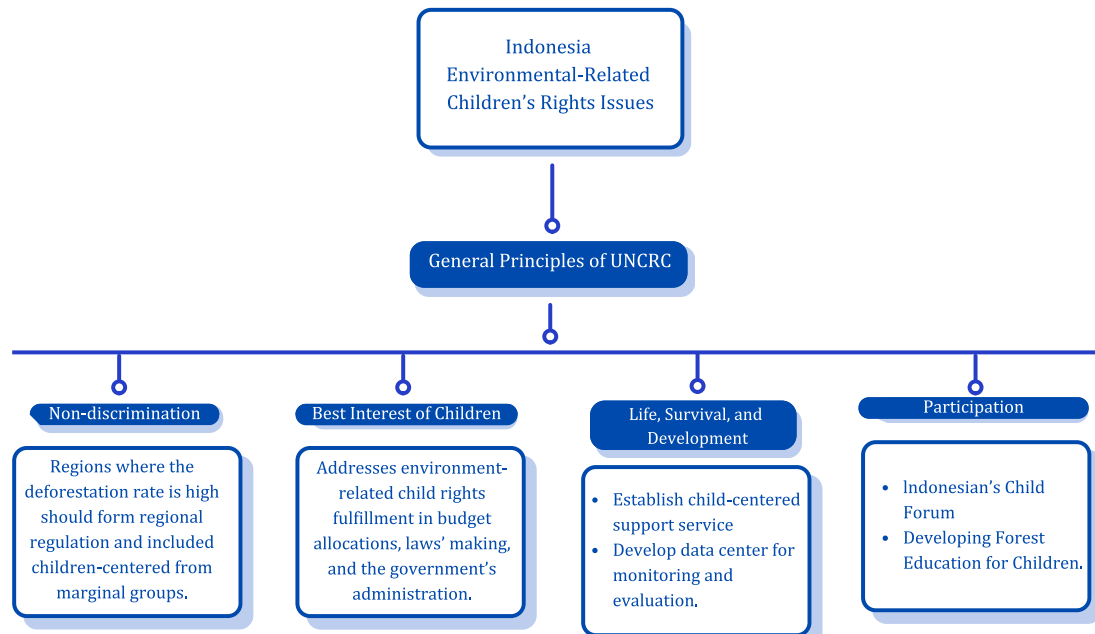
Indonesia Environmental-Related Children’s Rights Issues

General Principles of UNCRC

Non-discrimination

Regions where the deforestation rate is high should form regional regulation and included children-centered from marginal groups.

Best Interest of Children

Addresses environment-related child rights fulfillment in budget allocations, laws’ making, and the government’s administration.

Life, Survival, and Development

- Establish child-centered support service
- Develop data center for monitoring and evaluation.

Participation

- lndonesian’s Child Forum
- Developing Forest Education for Children.